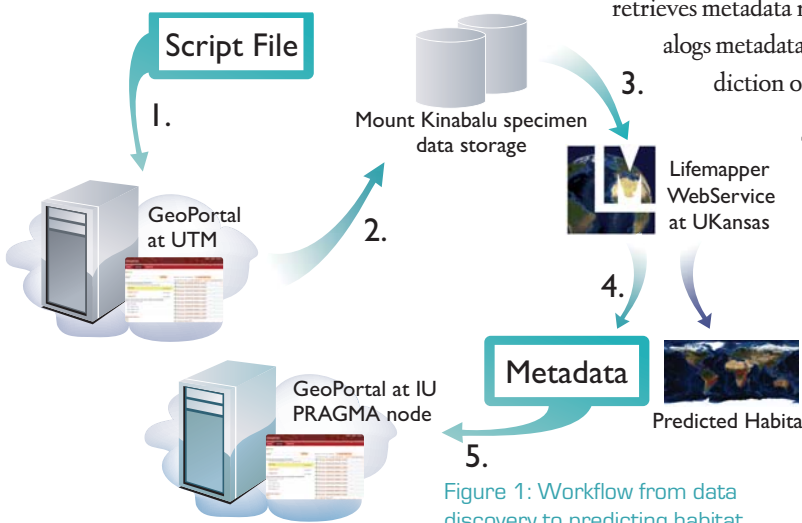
retrieves metadata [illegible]
alogs metadata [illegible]
diction o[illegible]

Script File

1.

GeoPortal at UTM

2.

Mount Kinabalu specimen data storage

3.

Lifemapper WebService at UKansas

4.

Metadata

Predicted Habita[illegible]

GeoPortal at IU PRAGMA node

5.

Figure 1: Workflow from data discovery to predicting habitat